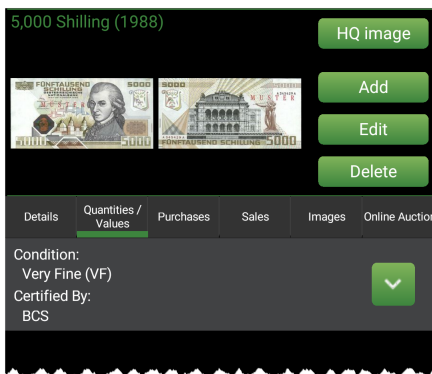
5,000 Shilling (1988)

HQ image

FÜNFTAUSEND SCHILLING 5000

5000 MUSTER FÜNFTAUSEND SCHILLING 5000

Add

Edit

Delete

Details

Quantities / Values

Purchases

Sales

Images

Online Auctio

Condition:
Very Fine (VF)

Certified By:
BCS